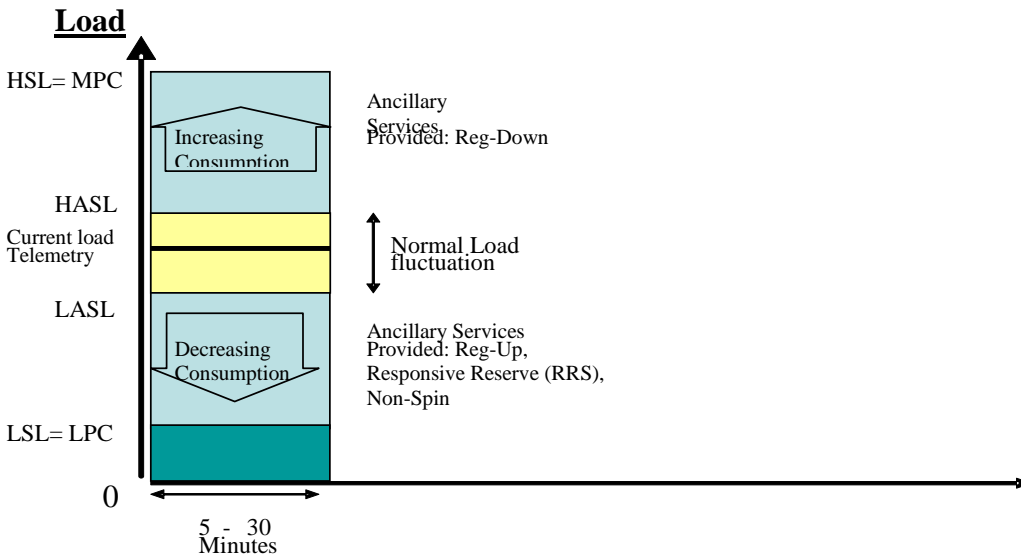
Load

HSL= MPC

Increasing Consumption

Ancillary Services Provided: Reg-Down

HASL

Current load Telemetry

Normal Load fluctuation

LASL

Decreasing Consumption

Ancillary Services Provided: Reg-Up, Responsive Reserve (RRS), Non-Spin

LSL= LPC

0

5 - 30 Minutes